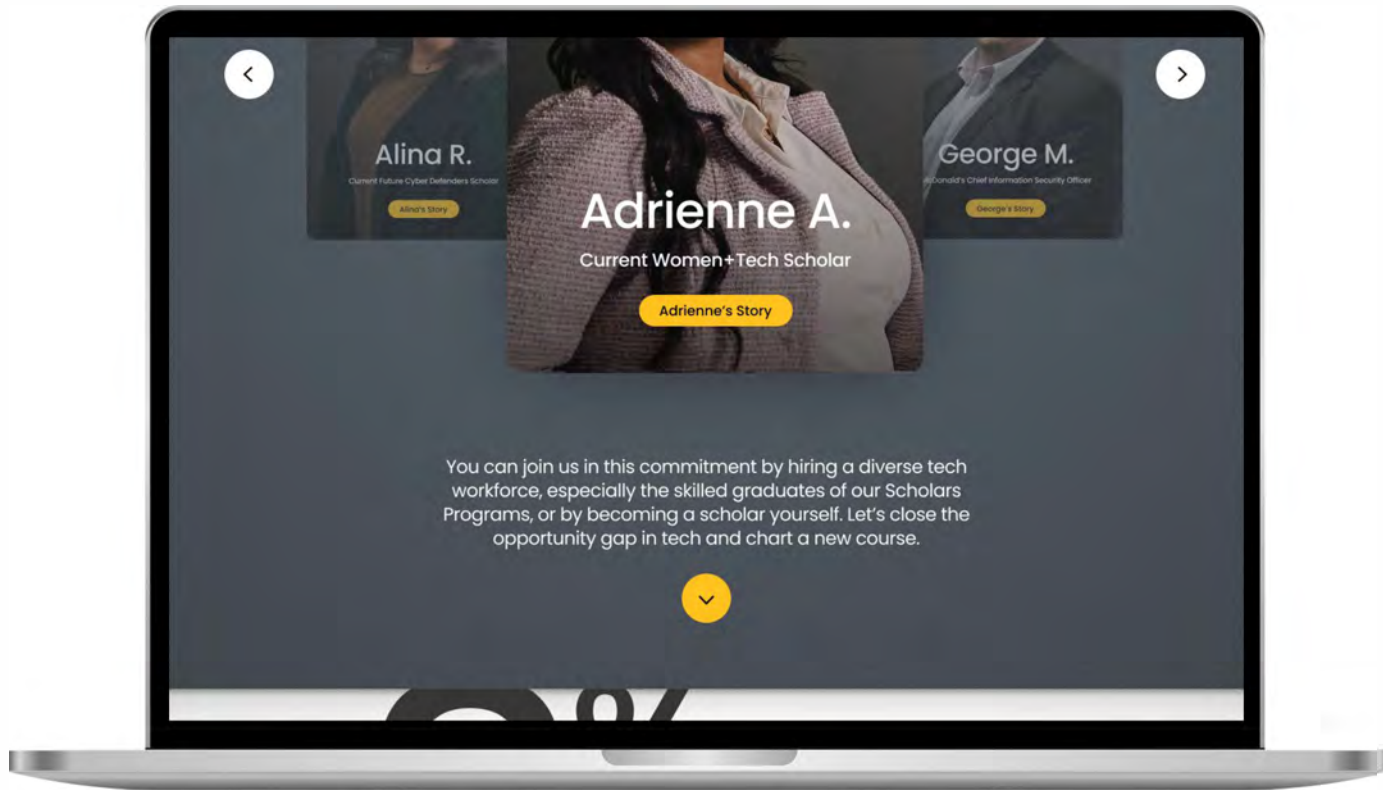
Alina R.
Current Future Cyber Defenders Scholar
Alina's Story

Adrienne A.
Current Women+Tech Scholar
Adrienne's Story

George M.
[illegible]Donald's Chief Information Security Officer
George's Story

You can join us in this commitment by hiring a diverse tech workforce, especially the skilled graduates of our Scholars Programs, or by becoming a scholar yourself. Let's close the opportunity gap in tech and chart a new course.

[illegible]%